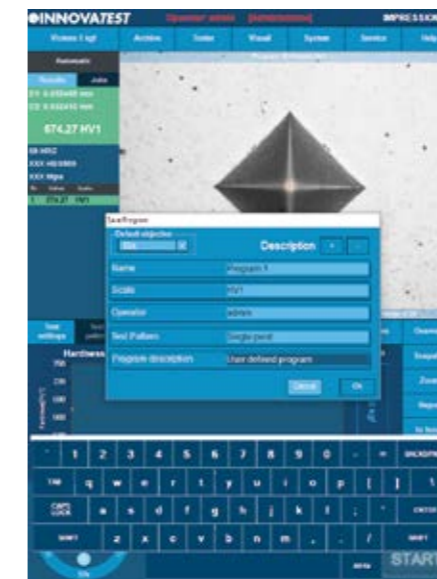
INNOVATEST
Operator admin [Administrator]
IMPRESSION
Rivens 1 kgf
Archive
Tester
Visual
System
Service
Help
Automatic
Results
Jobs
D1: 0.033405 mm
D2: 0.032410 mm
674.27 HV1
58 HRC
XXX HB3000
XXX Mpa
1 674.27 HV1
Test settings
Hardness
Test Program
Default objective
10x
Description
Name
Program 1
Scale
HV1
Operator
admin
Test Pattern
Single point
Program description
User defined program
Cancel
Ok
1
2
3
4
5
6
7
8
9
0
-
=
BACKSPACE
TAB
q
w
e
r
t
y
u
i
o
p
[
]
\
CAPS LOCK
a
s
d
f
g
h
j
k
l
;
'
ENTER
SHIFT
z
x
c
v
b
n
m
,
.
/
SHIFT
10x
START